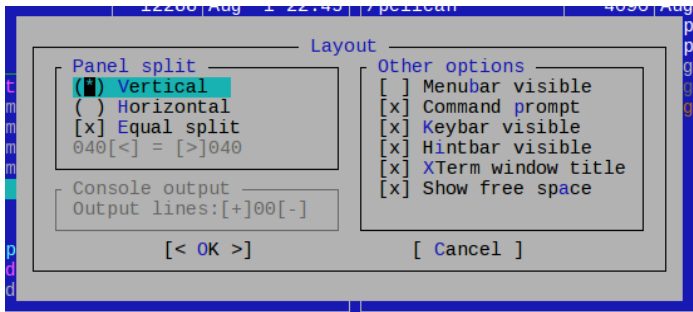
12208 Aug 1 22:45 /pelican 4096 Aug

Layout

Panel split
(*) Vertical
( ) Horizontal
[x] Equal split
040[<] = [>]040

Console output
Output lines:[+]00[-]

Other options
[ ] Menubar visible
[x] Command prompt
[x] Keybar visible
[x] Hintbar visible
[x] XTerm window title
[x] Show free space

[< OK >]
[ Cancel ]

t
m
m
m
m
p
d
d
p
p
g
g
g